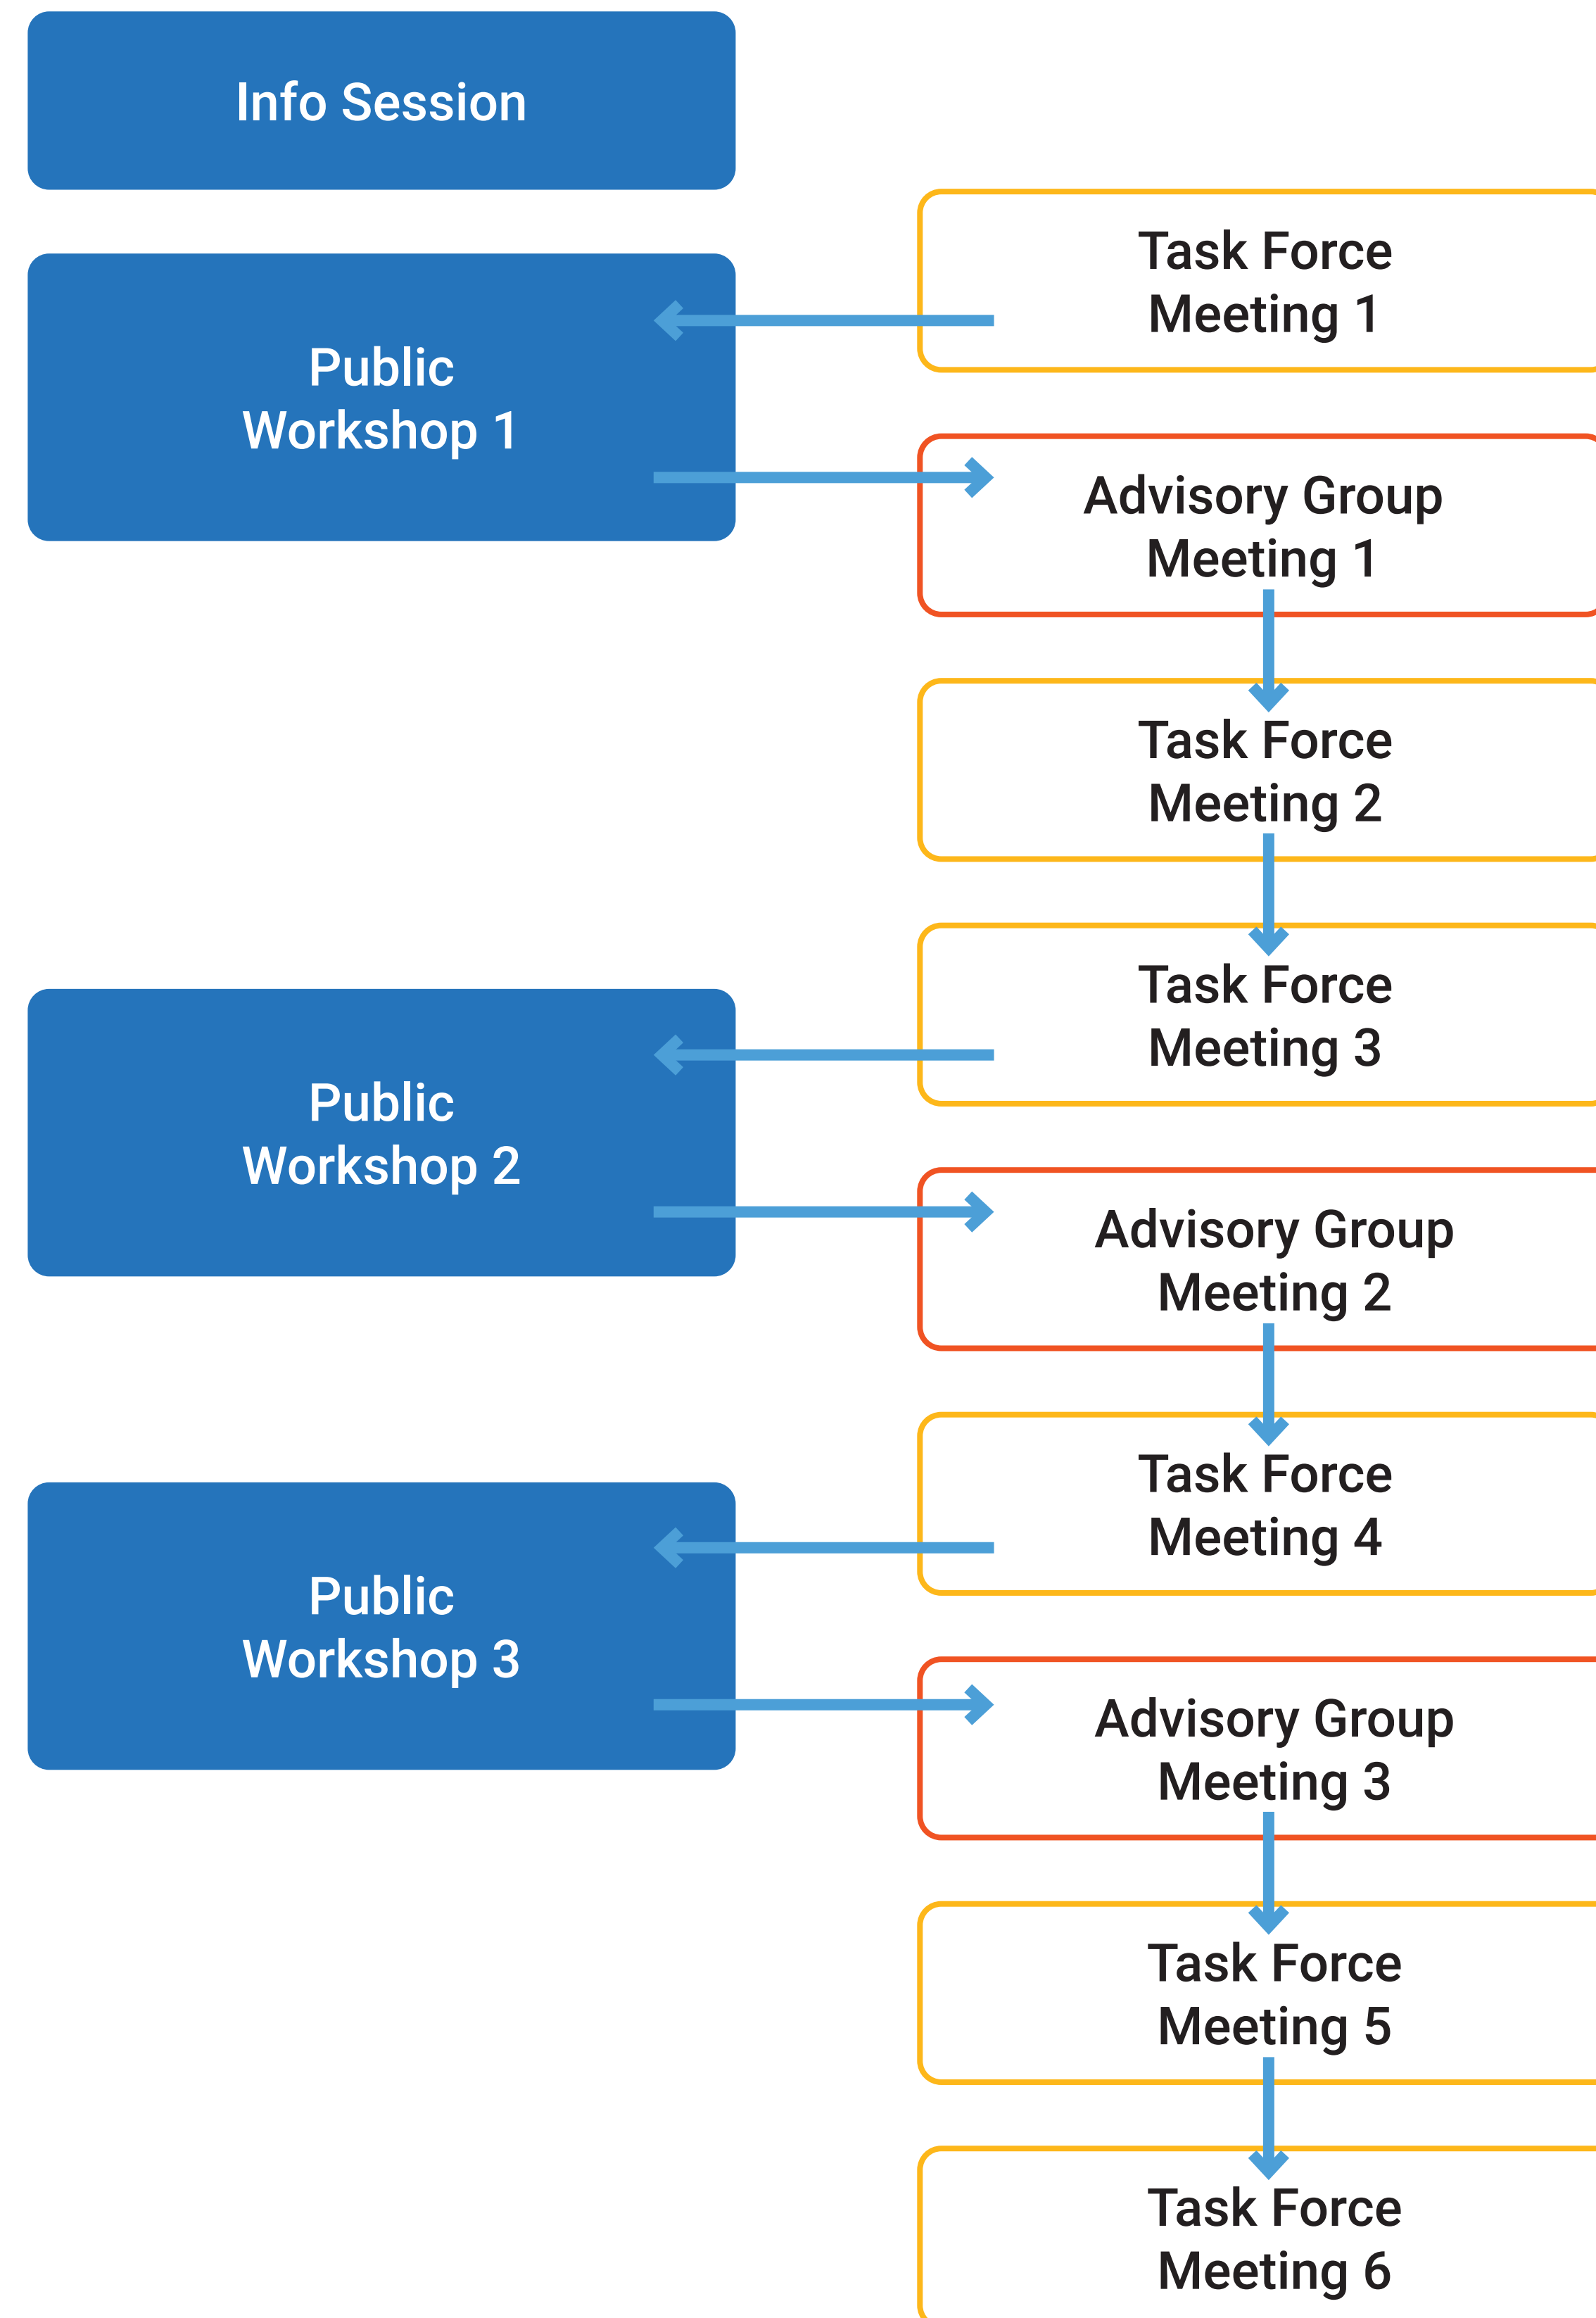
Info Session

Task Force Meeting 1

Public Workshop 1

Advisory Group Meeting 1

Task Force Meeting 2

Task Force Meeting 3

Public Workshop 2

Advisory Group Meeting 2

Task Force Meeting 4

Public Workshop 3

Advisory Group Meeting 3

Task Force Meeting 5

Task Force Meeting 6